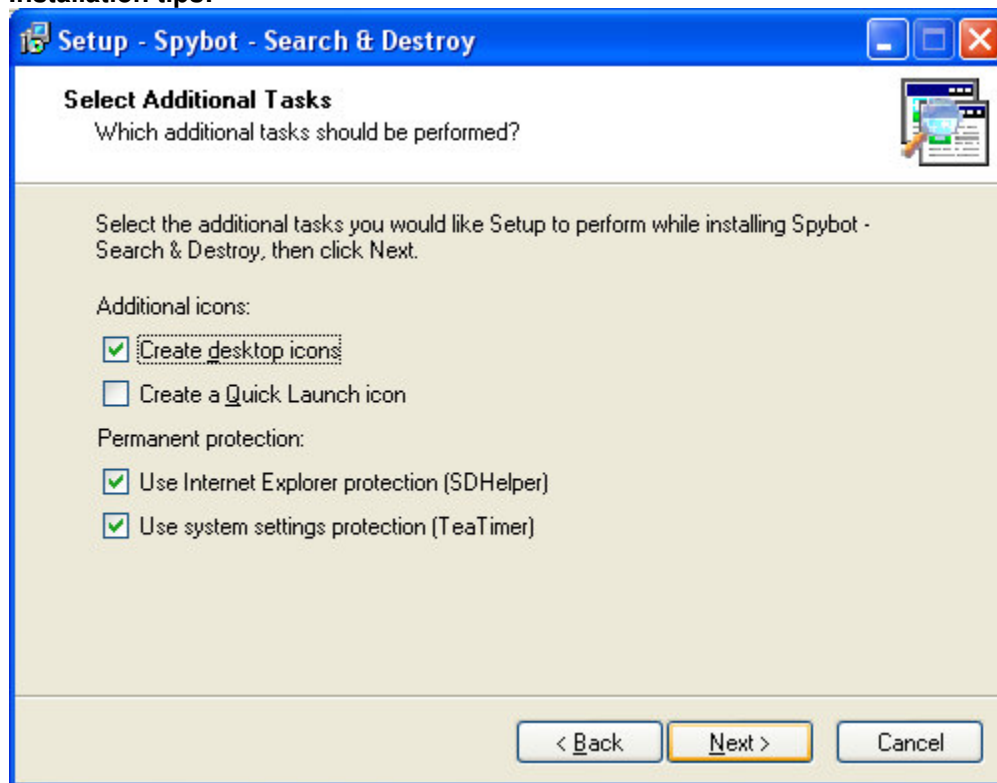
Installation tips:

Setup - Spybot - Search & Destroy

Select Additional Tasks
Which additional tasks should be performed?

Select the additional tasks you would like Setup to perform while installing Spybot - Search & Destroy, then click Next.

Additional icons:

Create desktop icons

Create a Quick Launch icon

Permanent protection:

Use Internet Explorer protection (SDHelper)

Use system settings protection (TeaTimer)

< Back | Next > | Cancel